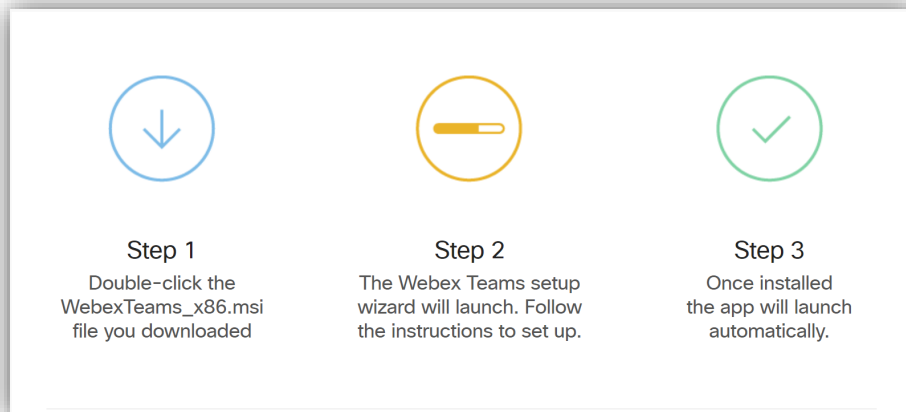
Step 1
Double-click the WebexTeams_x86.msi file you downloaded

Step 2
The Webex Teams setup wizard will launch. Follow the instructions to set up.

Step 3
Once installed the app will launch automatically.